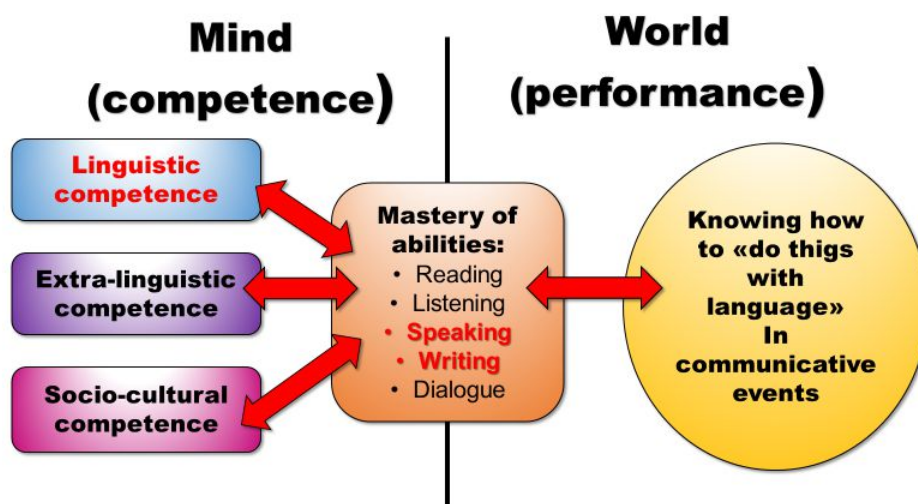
Mind (competence)

World (performance)

Linguistic competence

Extra-linguistic competence

Socio-cultural competence

Mastery of abilities:
• Reading
• Listening
• Speaking
• Writing
• Dialogue

Knowing how to «do thigs with language» In communicative events